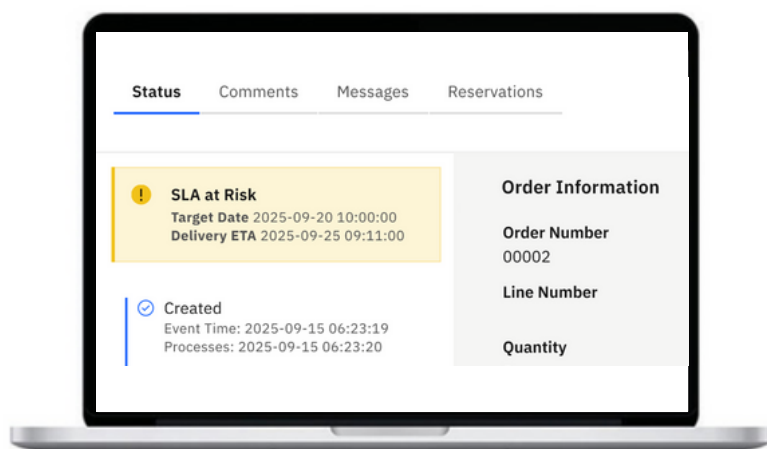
Status Comments Messages Reservations

SLA at Risk
Target Date 2025-09-20 10:00:00
Delivery ETA 2025-09-25 09:11:00

Created
Event Time: 2025-09-15 06:23:19
Processes: 2025-09-15 06:23:20

Order Information

Order Number
00002

Line Number

Quantity